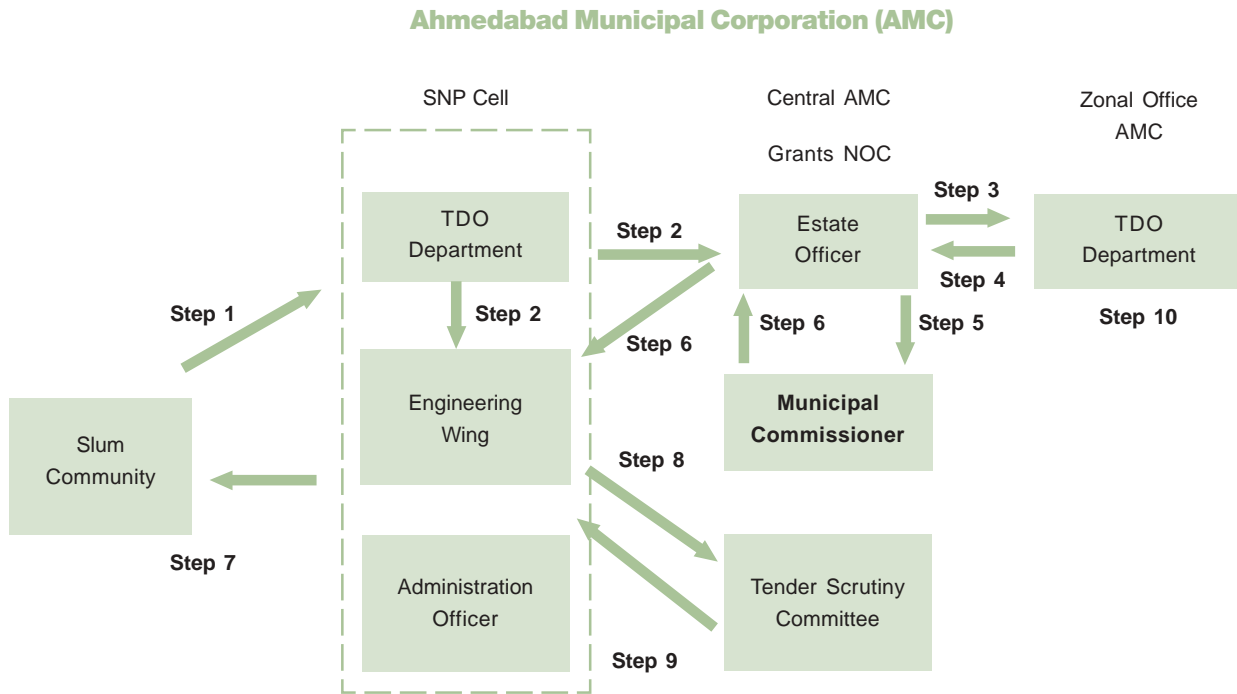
Ahmedabad Municipal Corporation (AMC)

SNP Cell

Central AMC

Grants NOC

Zonal Office AMC

TDO Department

Step 2

Estate Officer

Step 3

Step 4

TDO Department

Step 1

Step 2

Step 6

Step 6

Step 5

Step 10

Engineering Wing

Municipal Commissioner

Slum Community

Step 8

Step 7

Administration Officer

Tender Scrutiny Committee

Step 9